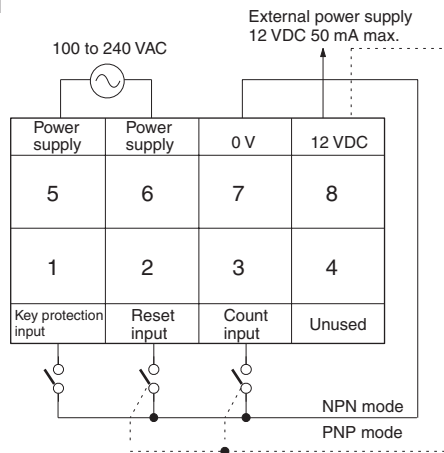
External power supply
12 VDC 50 mA max.

100 to 240 VAC

| Power supply | Power supply | 0 V | 12 VDC |
|---|---|---|---|
| 5 | 6 | 7 | 8 |
| 1 | 2 | 3 | 4 |
| Key protection input | Reset input | Count input | Unused |

NPN mode

PNP mode